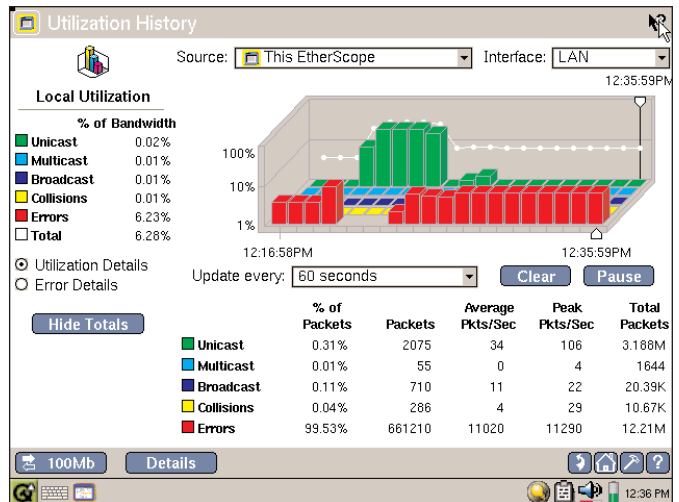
Utilization History

Source: This EtherScope
Interface: LAN

Local Utilization

% of Bandwidth

| | |
|---|---|
| Unicast | 0.02% |
| Multicast | 0.01% |
| Broadcast | 0.01% |
| Collisions | 0.01% |
| Errors | 6.23% |
| Total | 6.28% |

12:35:59PM

100%
10%
1%

12:16:58PM
12:35:59PM

Utilization Details
Error Details

Update every: 60 seconds
Clear
Pause

Hide Totals

| | % of Packets | Packets | Average Pkts/Sec | Peak Pkts/Sec | Total Packets |
|---|---|---|---|---|---|
| Unicast | 0.31% | 2075 | 34 | 106 | 3.188M |
| Multicast | 0.01% | 55 | 0 | 4 | 1644 |
| Broadcast | 0.11% | 710 | 11 | 22 | 20.39K |
| Collisions | 0.04% | 286 | 4 | 29 | 10.67K |
| Errors | 99.53% | 661210 | 11020 | 11290 | 12.21M |

100Mb
Details

12:36 PM